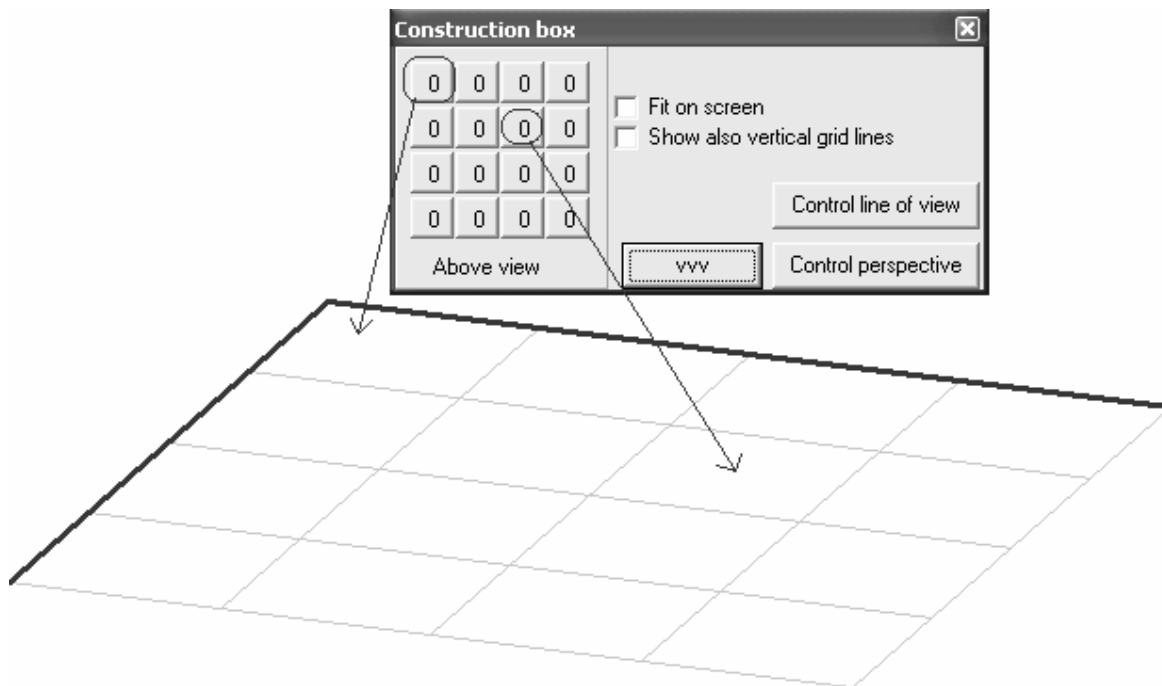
Construction box

| 0 | 0 | 0 | 0 |
|---|---|---|---|
| 0 | 0 | 0 | 0 |
| 0 | 0 | 0 | 0 |
| 0 | 0 | 0 | 0 |

Above view

Fit on screen
Show also vertical grid lines

Control line of view

vvv

Control perspective